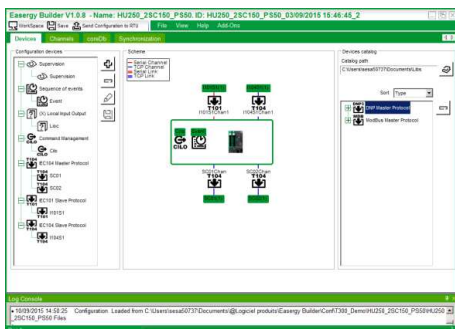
Easergy Builder V1.0.8 - Name: HU250_2SC150_PS50. ID: HU250_2SC150_PS50_03/09/2015 15:46:45_2

WorkSpace Save Send Configuration to RTU File View Help Add-Ons

Devices Channels consDb Synchronization

Configuration devices

Supervision
Supervision
Sequence of events
Event
I/O Local Input Output
Lioc
Command Management
Cilo
IEC104 Master Protocol
SC01
SC02
IEC101 Slave Protocol
H0151
IEC104 Slave Protocol
H0451

Scheme

Serial Channel
TCP Channel
Serial Link
TCP Link

T101
H0151Chan1
T104
H0451Chan1
CILO
SC01Chan
SC02Chan
T104
T104

Devices catalog

Catalog path
C:\Users\sesa50737\Documents\Libs

Sort Type

DNP Master Protocol
ModBus Master Protocol

Log Console

• 10/09/2015 14:58:25 Configuration Loaded from C:\Users\sesa50737\Documents\@Logiciel products\Easergy Builder\Conf\T300_Demo\HU250_2SC150_PS50\HU250_2SC150_PS50 Files